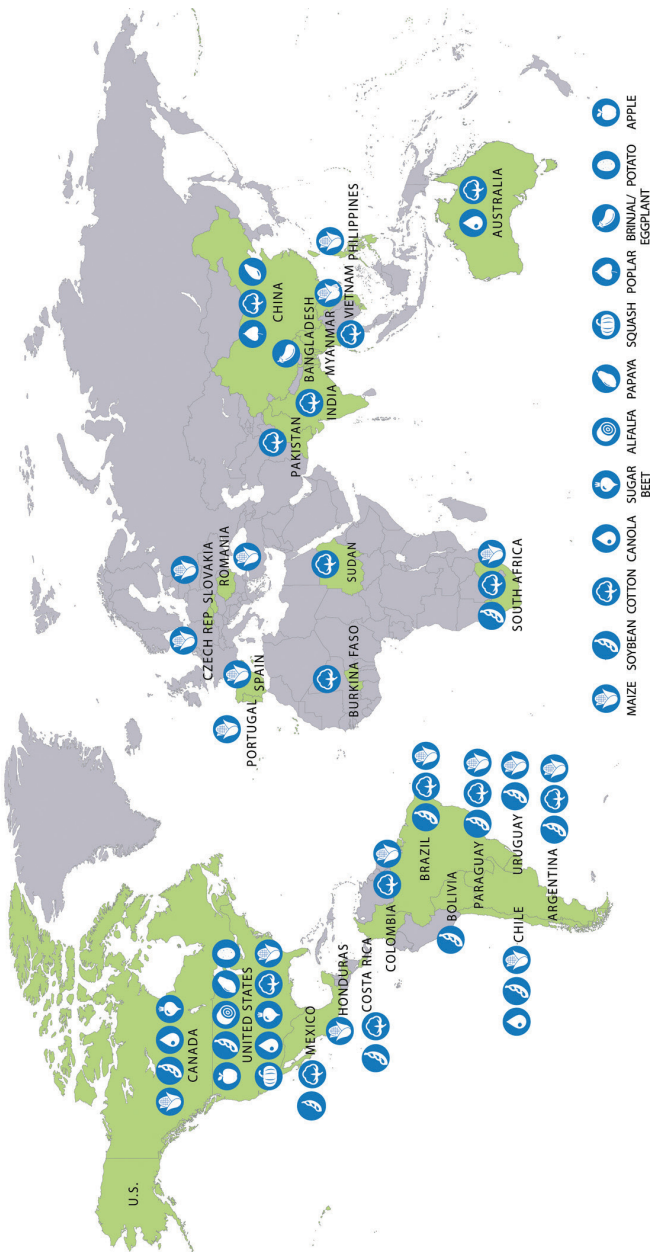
U.S.
CANADA
UNITED STATES
MEXICO
HONDURAS
COSTA RICA
COLOMBIA
BRAZIL
BOLIVIA
PARAGUAY
CHILE
URUGUAY
ARGENTINA
PORTUGAL
SPAIN
CZECH REP.
SLOVAKIA
ROMANIA
BURKINA FASO
SUDAN
SOUTH AFRICA
PAKISTAN
INDIA
BANGLADESH
CHINA
MYANMAR
VIETNAM
PHILIPPINES
AUSTRALIA

MAIZE
SOYBEAN
COTTON
CANOLA
SUGAR BEET
ALFALFA
PAPAYA
SQUASH
POPLAR
BRINJAL/ EGGPLANT
POTATO
APPLE